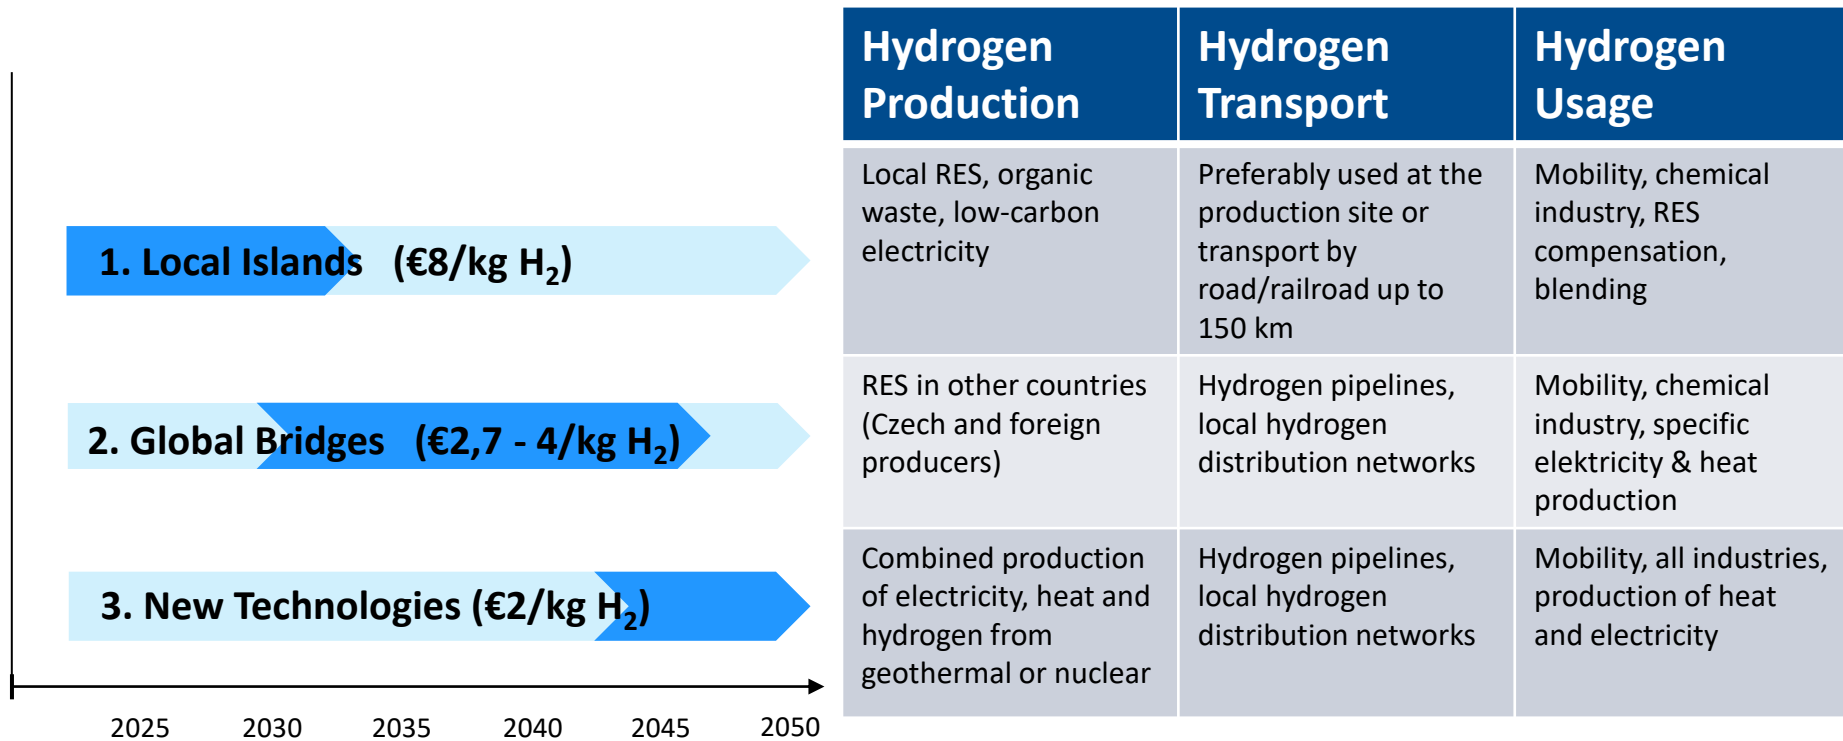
1. Local Islands (€8/kg $H_2$)

2. Global Bridges (€2,7 - 4/kg $H_2$)

3. New Technologies (€2/kg $H_2$)

2025 2030 2035 2040 2045 2050

| Hydrogen Production | Hydrogen Transport | Hydrogen Usage |
|---|---|---|
| Local RES, organic waste, low-carbon electricity | Preferably used at the production site or transport by road/railroad up to 150 km | Mobility, chemical industry, RES compensation, blending |
| RES in other countries (Czech and foreign producers) | Hydrogen pipelines, local hydrogen distribution networks | Mobility, chemical industry, specific elektricity & heat production |
| Combined production of electricity, heat and hydrogen from geothermal or nuclear | Hydrogen pipelines, local hydrogen distribution networks | Mobility, all industries, production of heat and electricity |